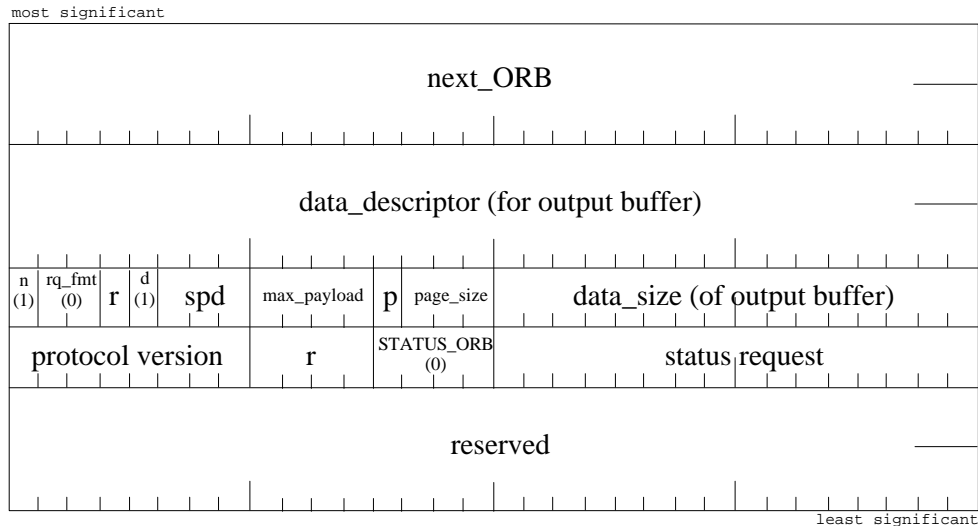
most significant

| next_ORB | | | | | | | | | | |
|---|---|---|---|---|---|---|---|---|---|---|
| data_descriptor (for output buffer) | | | | | | | | | | |
| n (1) | rq_fmt (0) | r | d (1) | spd | max_payload | p | page_size | data_size (of output buffer) | | |
| protocol version | | | | | r | STATUS_ORB (0) | | status request | | |
| reserved | | | | | | | | | | |

least significant